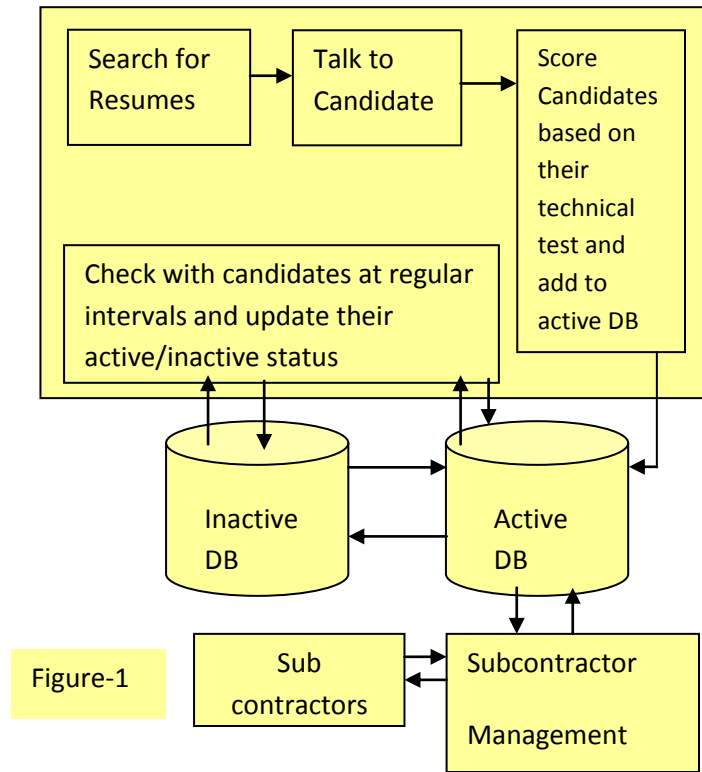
Search for Resumes

Talk to Candidate

Score Candidates based on their technical test and add to active DB

Check with candidates at regular intervals and update their active/inactive status

Inactive DB

Active DB

Figure-1

Sub contractors

Subcontractor Management